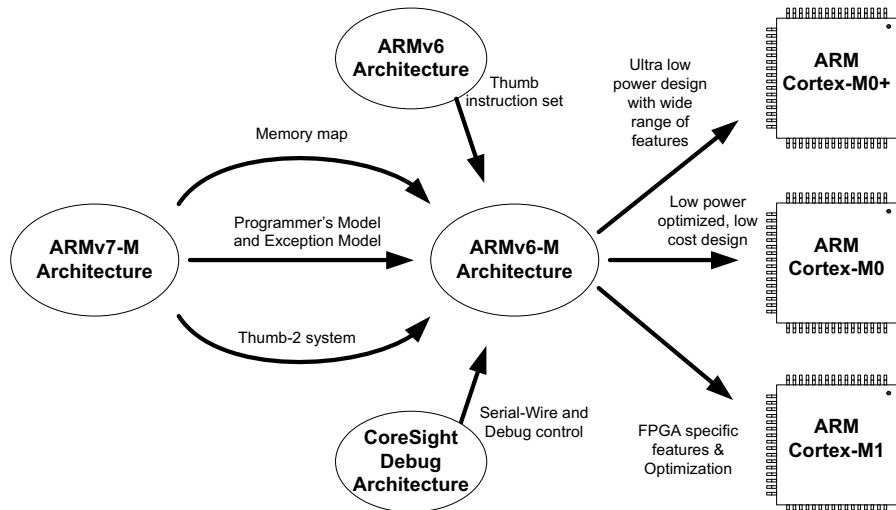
ARMv6 Architecture

Thumb instruction set

Memory map

Programmer's Model and Exception Model

Thumb-2 system

ARMv7-M Architecture

ARMv6-M Architecture

CoreSight Debug Architecture

Serial-Wire and Debug control

Ultra low power design with wide range of features

Low power optimized, low cost design

FPGA specific features & Optimization

ARM Cortex-M0+

ARM Cortex-M0

ARM Cortex-M1